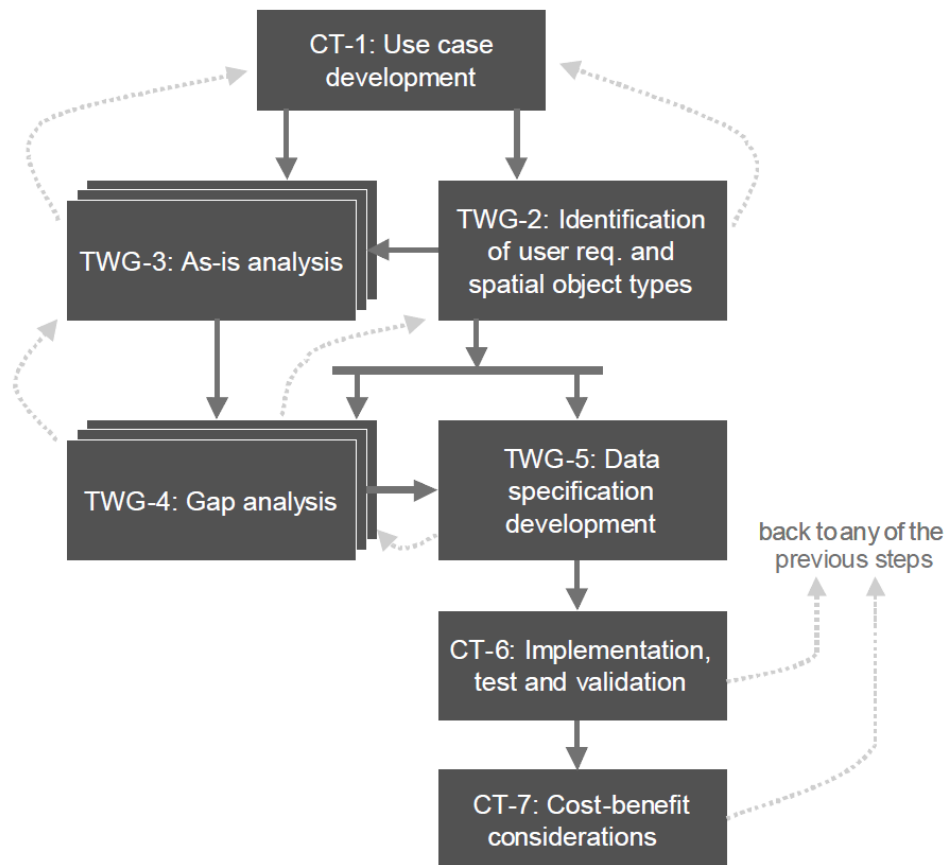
CT-1: Use case development

TWG-3: As-is analysis

TWG-2: Identification of user req. and spatial object types

TWG-4: Gap analysis

TWG-5: Data specification development

back to any of the previous steps

CT-6: Implementation, test and validation

CT-7: Cost-benefit considerations